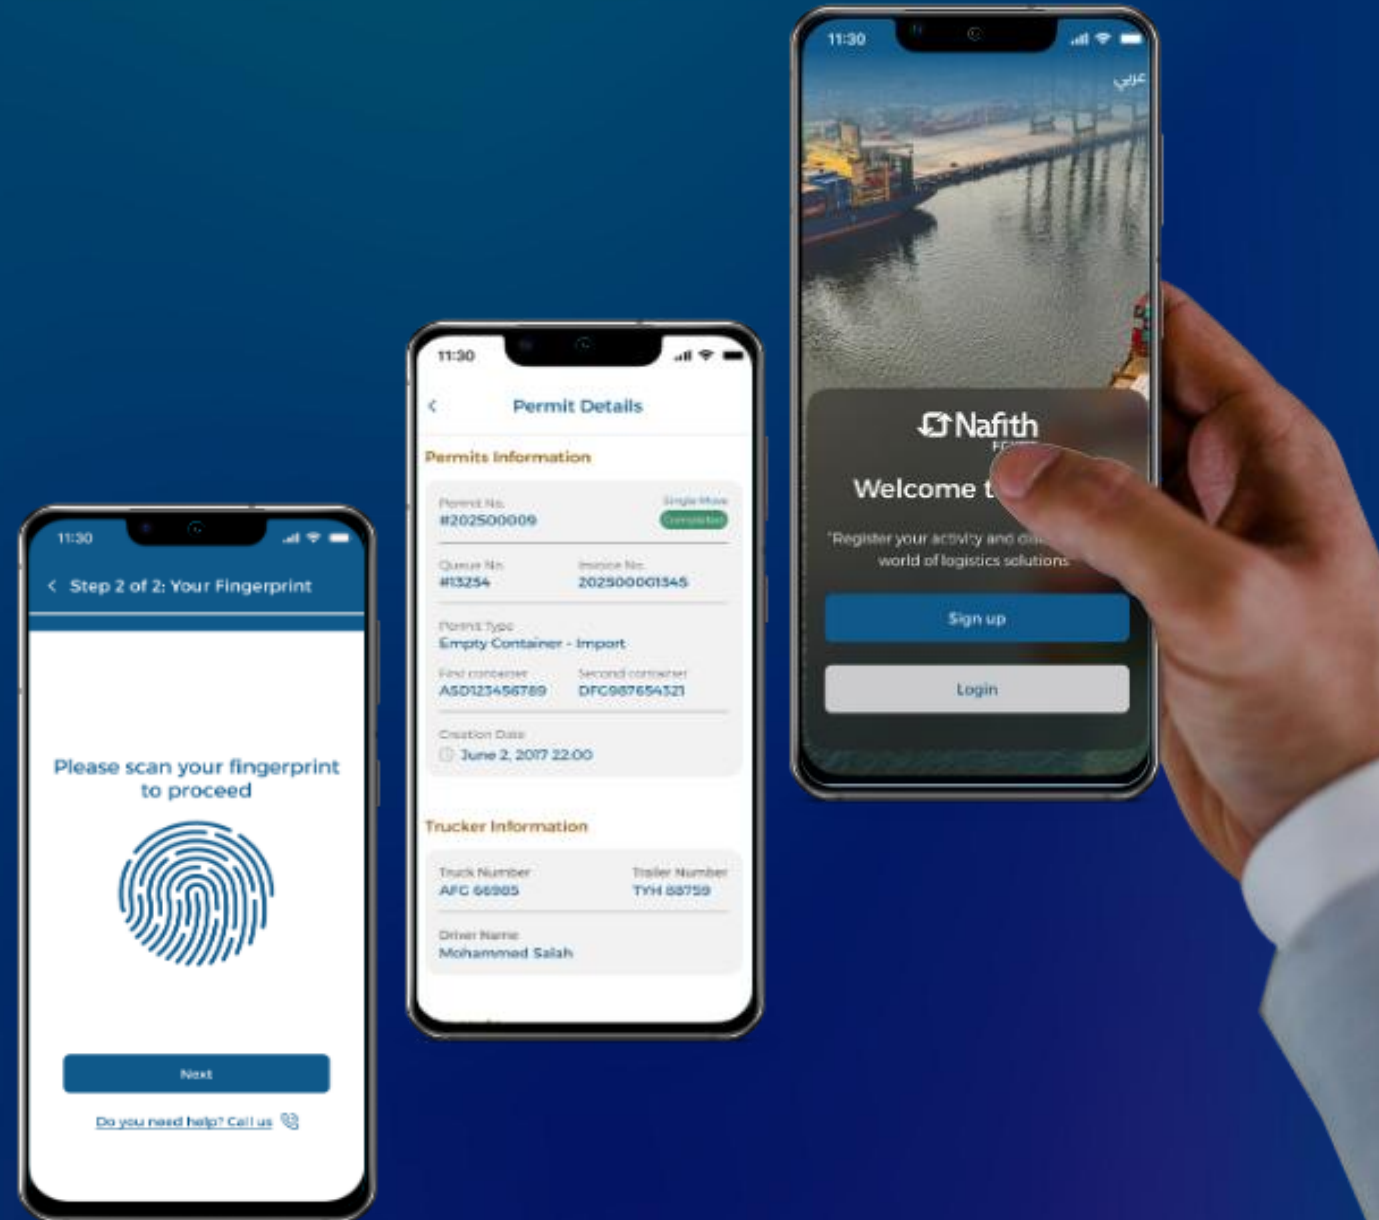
11:30

Step 2 of 2: Your Fingerprint

Please scan your fingerprint to proceed

Next

Do you need help? Call us

11:30

Permit Details

Permits Information

Permit No.
#202500009

Single Move
Completed

Queue No.
#13254

Invoice No.
202500001345

Permit Type
Empty Container - Import

First container
ASD123456789

Second container
DFG987654321

Creation Date
June 2, 2017 22:00

Trucker Information

Truck Number
AFG 66985

Trailer Number
TYH 88759

Driver Name
Mohammed Salah

11:30

عربي

Nafith
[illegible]

Welcome t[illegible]

"Register your activity and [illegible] world of logistics solutions

Sign up

Login